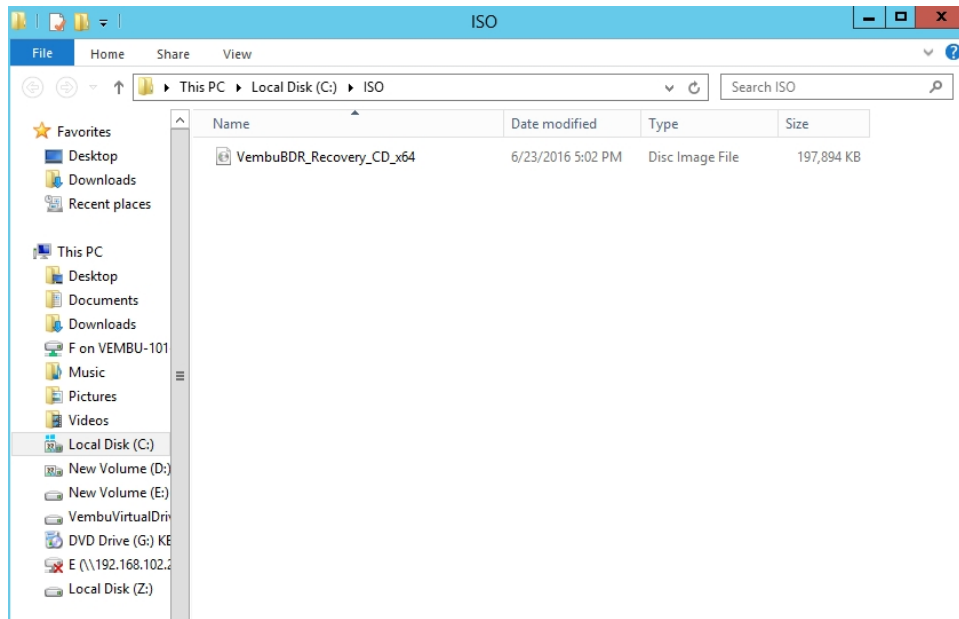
ISO

File Home Share View

This PC ▸ Local Disk (C:) ▸ ISO

Search ISO

Favorites
Desktop
Downloads
Recent places

This PC
Desktop
Documents
Downloads
F on VEMBU-101
Music
Pictures
Videos
Local Disk (C:)
New Volume (D:)
New Volume (E:)
VembuVirtualDriv
DVD Drive (G:) KE
E (\\192.168.102.
Local Disk (Z:)

| Name | Date modified | Type | Size |
|---|---|---|---|
| VembuBDR_Recovery_CD_x64 | 6/23/2016 5:02 PM | Disc Image File | 197,894 KB |